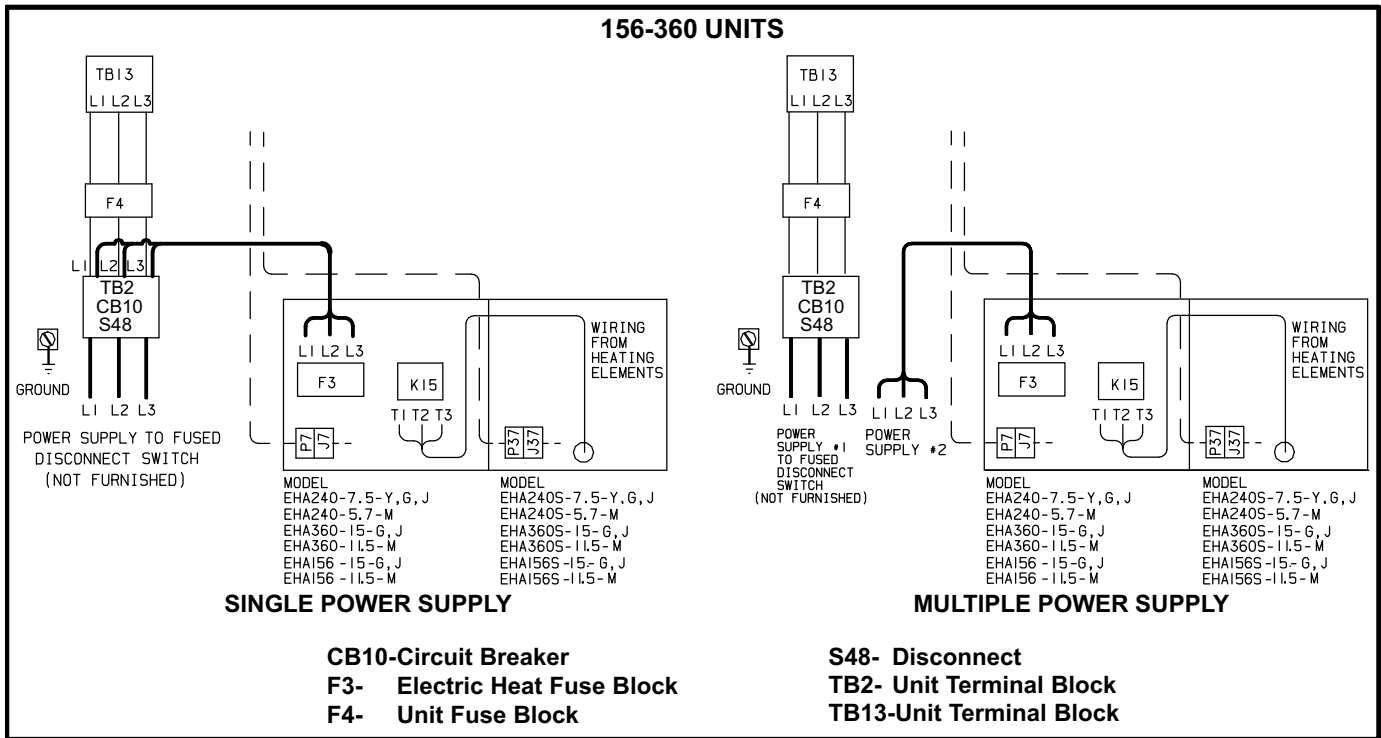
156-360 UNITS

TB13
L1 L2 L3

F4

L1 L2 L3
TB2
CB10
S48

GROUND

L1 L2 L3

POWER SUPPLY TO FUSED DISCONNECT SWITCH (NOT FURNISHED)

L1 L2 L3

F3

K15

T1 T2 T3

P7 J7

WIRING FROM HEATING ELEMENTS

P37 J37

MODEL
EHA240-7.5-Y,G,J
EHA240-5.7-M
EHA360-15-G,J
EHA360-11.5-M
EHA156-15-G,J
EHA156-11.5-M

MODEL
EHA240S-7.5-Y,G,J
EHA240S-5.7-M
EHA360S-15-G,J
EHA360S-11.5-M
EHA156S-15-G,J
EHA156S-11.5-M

SINGLE POWER SUPPLY

TB13
L1 L2 L3

F4

TB2
CB10
S48

GROUND

L1 L2 L3

POWER SUPPLY #1 TO FUSED DISCONNECT SWITCH (NOT FURNISHED)

L1 L2 L3

POWER SUPPLY #2

L1 L2 L3

F3

K15

T1 T2 T3

P7 J7

WIRING FROM HEATING ELEMENTS

P37 J37

MODEL
EHA240-7.5-Y,G,J
EHA240-5.7-M
EHA360-15-G,J
EHA360-11.5-M
EHA156-15-G,J
EHA156-11.5-M

MODEL
EHA240S-7.5-Y,G,J
EHA240S-5.7-M
EHA360S-15-G,J
EHA360S-11.5-M
EHA156S-15-G,J
EHA156S-11.5-M

MULTIPLE POWER SUPPLY

CB10-Circuit Breaker
F3- Electric Heat Fuse Block
F4- Unit Fuse Block

S48- Disconnect
TB2- Unit Terminal Block
TB13-Unit Terminal Block